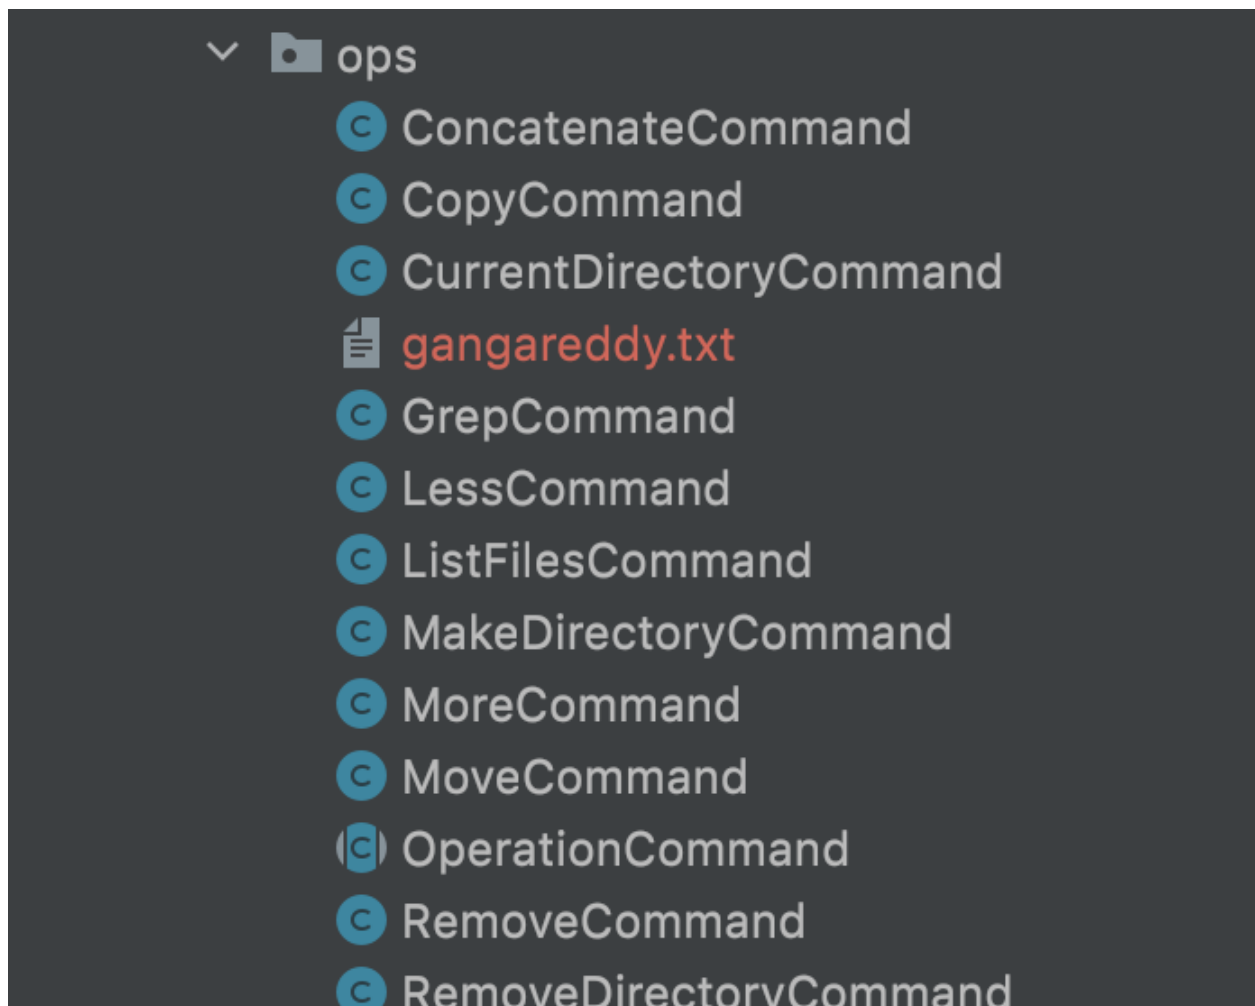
ops
ConcatenateCommand
CopyCommand
CurrentDirectoryCommand
gangareddy.txt
GrepCommand
LessCommand
ListFilesCommand
MakeDirectoryCommand
MoreCommand
MoveCommand
OperationCommand
RemoveCommand
RemoveDirectoryCommand